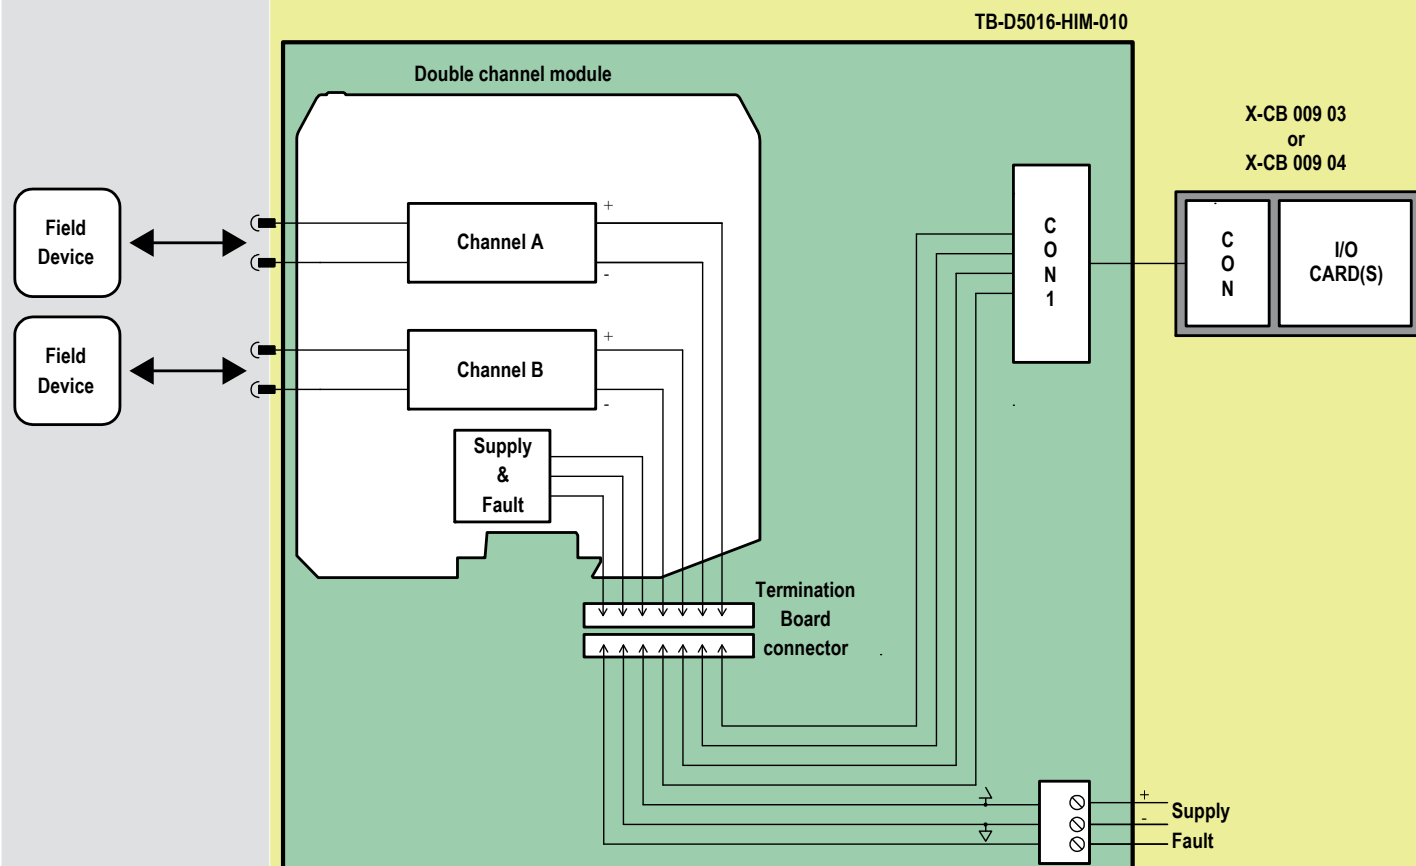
TB-D5016-HIM-010

Double channel module

X-CB 009 03
or
X-CB 009 04

Field Device

Field Device

Channel A

+

-

Channel B

+

-

Supply & Fault

C O N 1

C O N

I/O CARD(S)

Termination Board connector

+

-

Supply

Fault